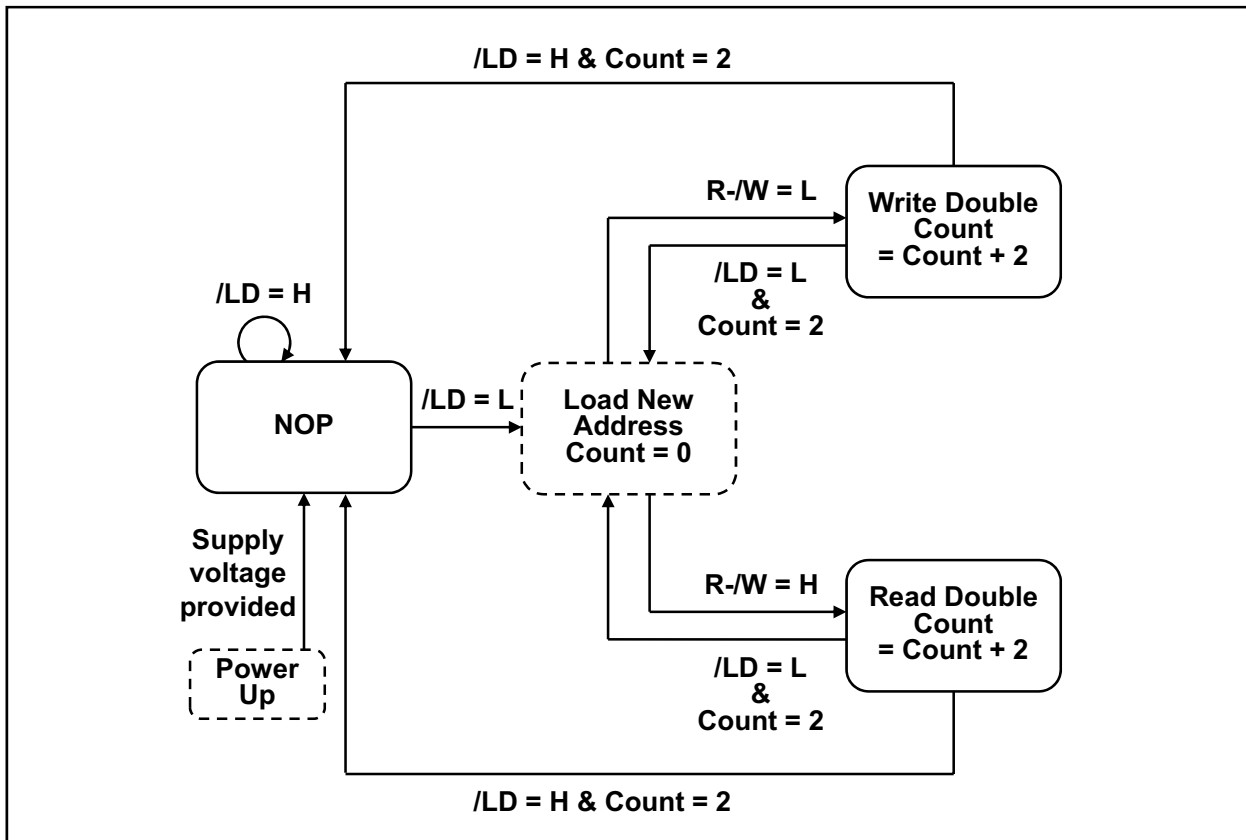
/LD = H & Count = 2

R-/W = L

Write Double Count = Count + 2

/LD = L & Count = 2

/LD = H

NOP

/LD = L

Load New Address Count = 0

Supply voltage provided

Power Up

R-/W = H

Read Double Count = Count + 2

/LD = L & Count = 2

/LD = H & Count = 2